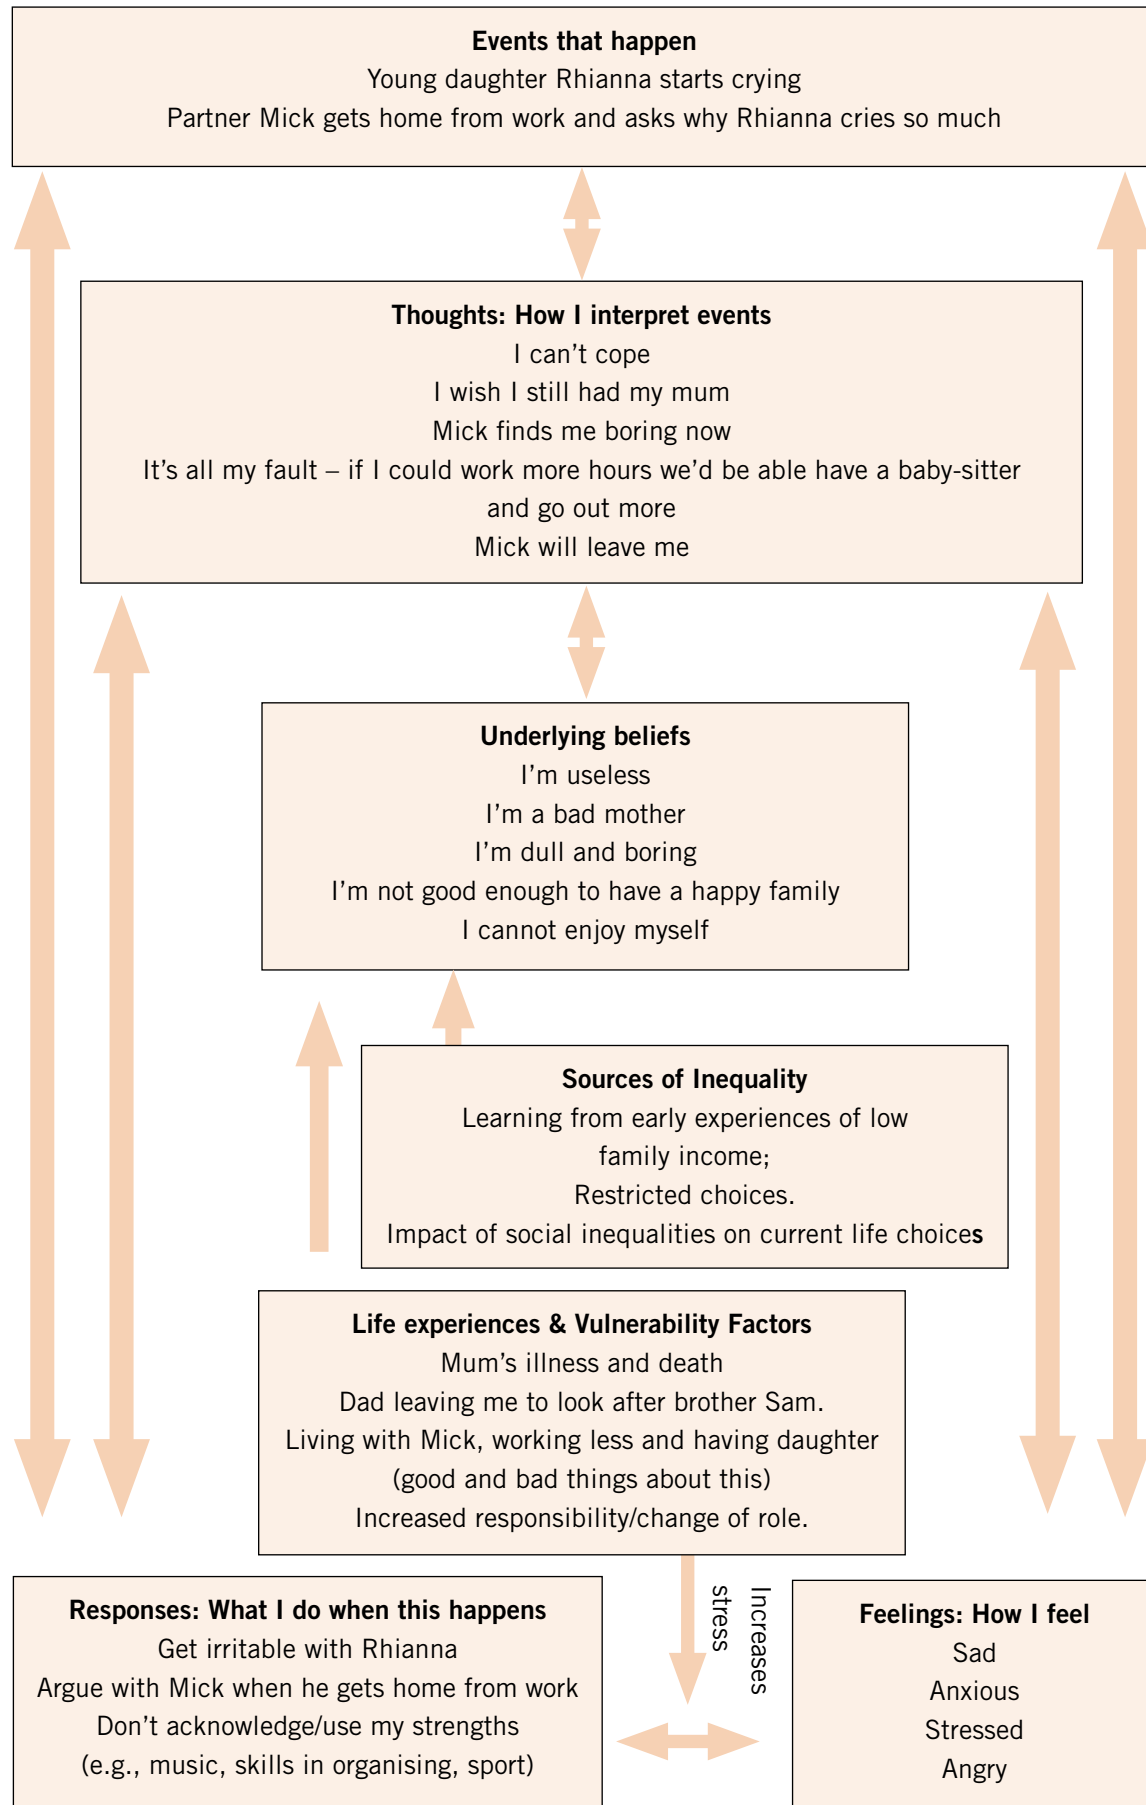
**Events that happen**
Young daughter Rhianna starts crying
Partner Mick gets home from work and asks why Rhianna cries so much

**Thoughts: How I interpret events**
I can't cope
I wish I still had my mum
Mick finds me boring now
It's all my fault – if I could work more hours we'd be able have a baby-sitter and go out more
Mick will leave me

**Underlying beliefs**
I'm useless
I'm a bad mother
I'm dull and boring
I'm not good enough to have a happy family
I cannot enjoy myself

**Sources of Inequality**
Learning from early experiences of low family income;
Restricted choices.
Impact of social inequalities on current life choices

**Life experiences & Vulnerability Factors**
Mum's illness and death
Dad leaving me to look after brother Sam.
Living with Mick, working less and having daughter (good and bad things about this)
Increased responsibility/change of role.

Increases stress

**Responses: What I do when this happens**
Get irritable with Rhianna
Argue with Mick when he gets home from work
Don't acknowledge/use my strengths (e.g., music, skills in organising, sport)

**Feelings: How I feel**
Sad
Anxious
Stressed
Angry